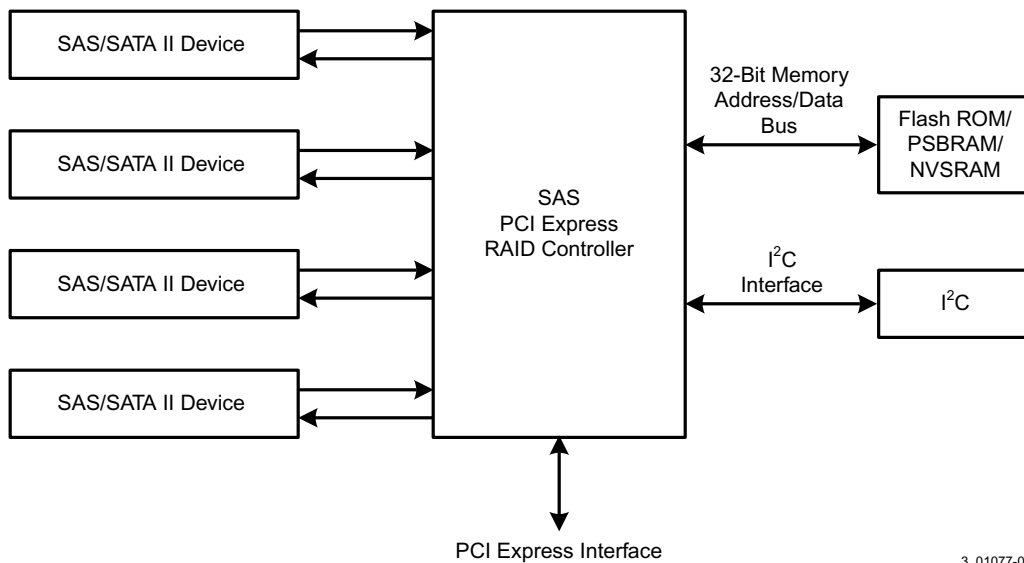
SAS/SATA II Device

SAS/SATA II Device

SAS/SATA II Device

SAS/SATA II Device

SAS
PCI Express
RAID Controller

32-Bit Memory
Address/Data
Bus

Flash ROM/
PSBRAM/
NVSRAM

$I^2C$
Interface

$I^2C$

PCI Express Interface

3_01077-0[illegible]